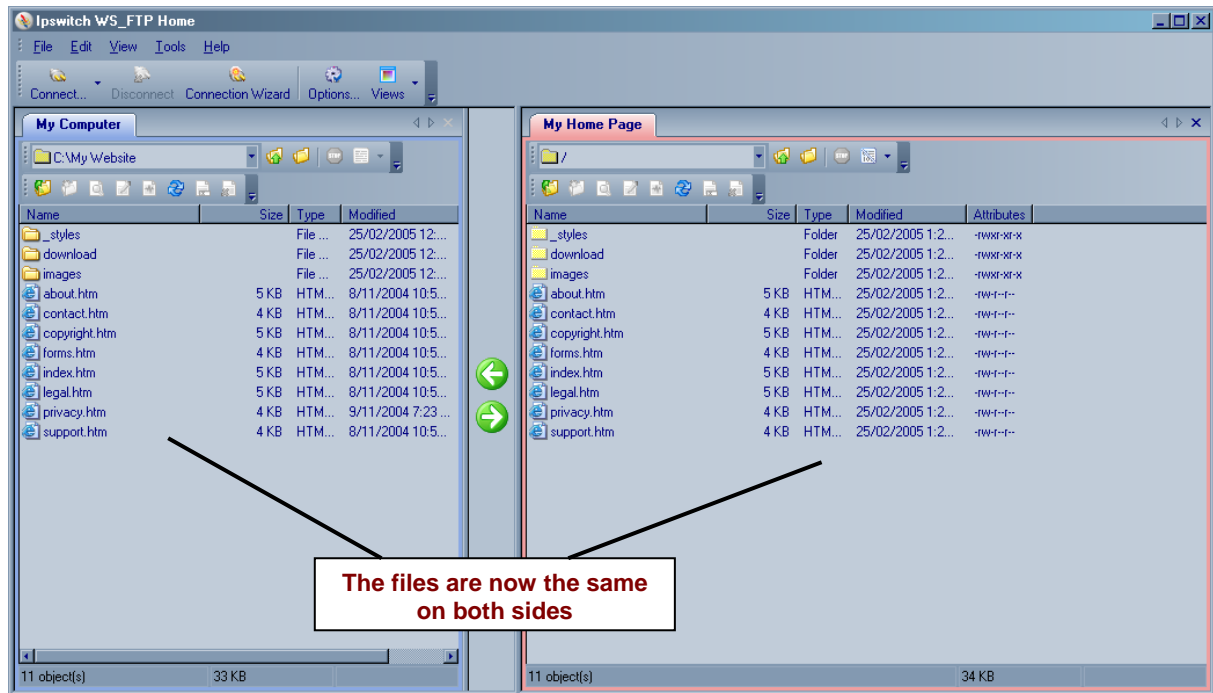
Ipswitch WS_FTP Home

File Edit View Tools Help

Connect... Disconnect Connection Wizard Options... Views

My Computer

C:\My Website

| Name | Size | Type | Modified |
|---|---|---|---|
| _styles | | File ... | 25/02/2005 12:... |
| download | | File ... | 25/02/2005 12:... |
| images | | File ... | 25/02/2005 12:... |
| about.htm | 5 KB | HTM... | 8/11/2004 10:5... |
| contact.htm | 4 KB | HTM... | 8/11/2004 10:5... |
| copyright.htm | 5 KB | HTM... | 8/11/2004 10:5... |
| forms.htm | 4 KB | HTM... | 8/11/2004 10:5... |
| index.htm | 5 KB | HTM... | 8/11/2004 10:5... |
| legal.htm | 5 KB | HTM... | 8/11/2004 10:5... |
| privacy.htm | 4 KB | HTM... | 9/11/2004 7:23 ... |
| support.htm | 4 KB | HTM... | 8/11/2004 10:5... |

11 object(s) 33 KB

My Home Page

/

| Name | Size | Type | Modified | Attributes |
|---|---|---|---|---|
| _styles | | Folder | 25/02/2005 1:2... | -rwxr-xr-x |
| download | | Folder | 25/02/2005 1:2... | -rwxr-xr-x |
| images | | Folder | 25/02/2005 1:2... | -rwxr-xr-x |
| about.htm | 5 KB | HTM... | 25/02/2005 1:2... | -rw-r--r-- |
| contact.htm | 4 KB | HTM... | 25/02/2005 1:2... | -rw-r--r-- |
| copyright.htm | 5 KB | HTM... | 25/02/2005 1:2... | -rw-r--r-- |
| forms.htm | 4 KB | HTM... | 25/02/2005 1:2... | -rw-r--r-- |
| index.htm | 5 KB | HTM... | 25/02/2005 1:2... | -rw-r--r-- |
| legal.htm | 5 KB | HTM... | 25/02/2005 1:2... | -rw-r--r-- |
| privacy.htm | 4 KB | HTM... | 25/02/2005 1:2... | -rw-r--r-- |
| support.htm | 4 KB | HTM... | 25/02/2005 1:2... | -rw-r--r-- |

11 object(s) 34 KB

The files are now the same on both sides